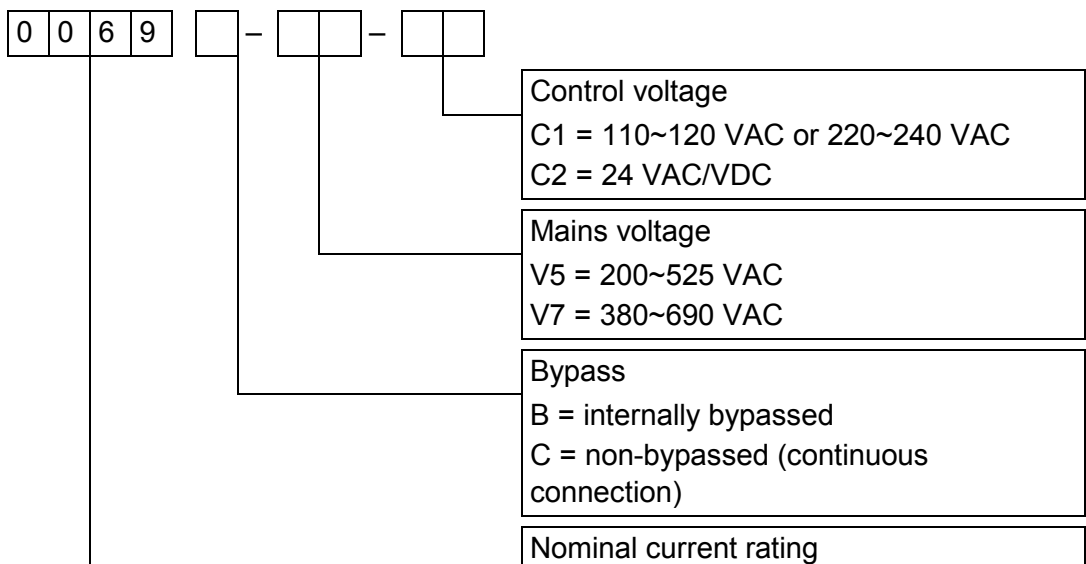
0 0 6 9 – –

Control voltage
C1 = 110~120 VAC or 220~240 VAC
C2 = 24 VAC/VDC

Mains voltage
V5 = 200~525 VAC
V7 = 380~690 VAC

Bypass
B = internally bypassed
C = non-bypassed (continuous connection)

Nominal current rating